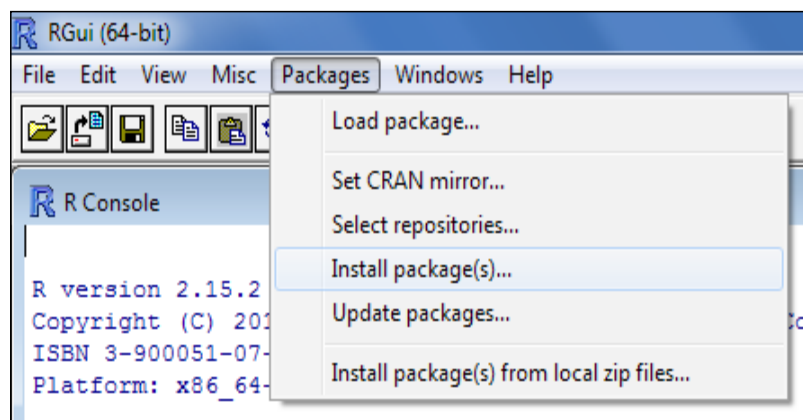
RGui (64-bit)

File Edit View Misc Packages Windows Help

Load package...

Set CRAN mirror...

Select repositories...

Install package(s)...

Update packages...

Install package(s) from local zip files...

R Console

R version 2.15.2
Copyright (C) 20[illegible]
ISBN 3-900051-07-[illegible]
Platform: x86_64-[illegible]

Co